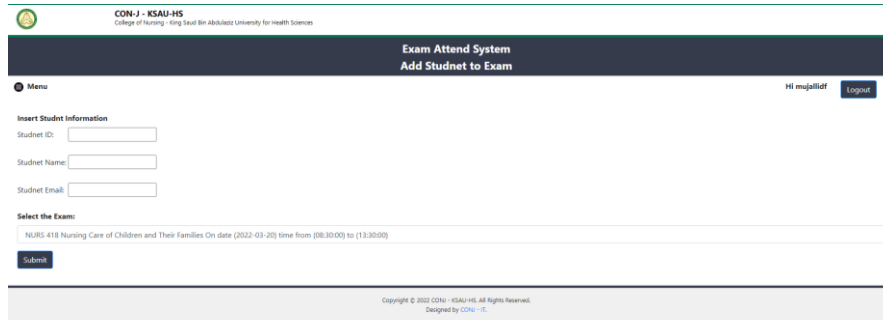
CON-J - KSAU-HS
College of Nursing - King Saud Bin Abdulaziz University for Health Sciences

Exam Attend System
Add Studnet to Exam

Menu

Hi mujallidf

Logout

Insert Studnt Information

Studnet ID:

Studnet Name:

Studnet Email:

Select the Exam:

NURS 418 Nursing Care of Children and Their Families On date (2022-03-20) time from (08:30:00) to (13:30:00)

Submit

Copyright © 2022 CONJ - KSAU-HS. All Rights Reserved.
Designed by CONJ - IT.